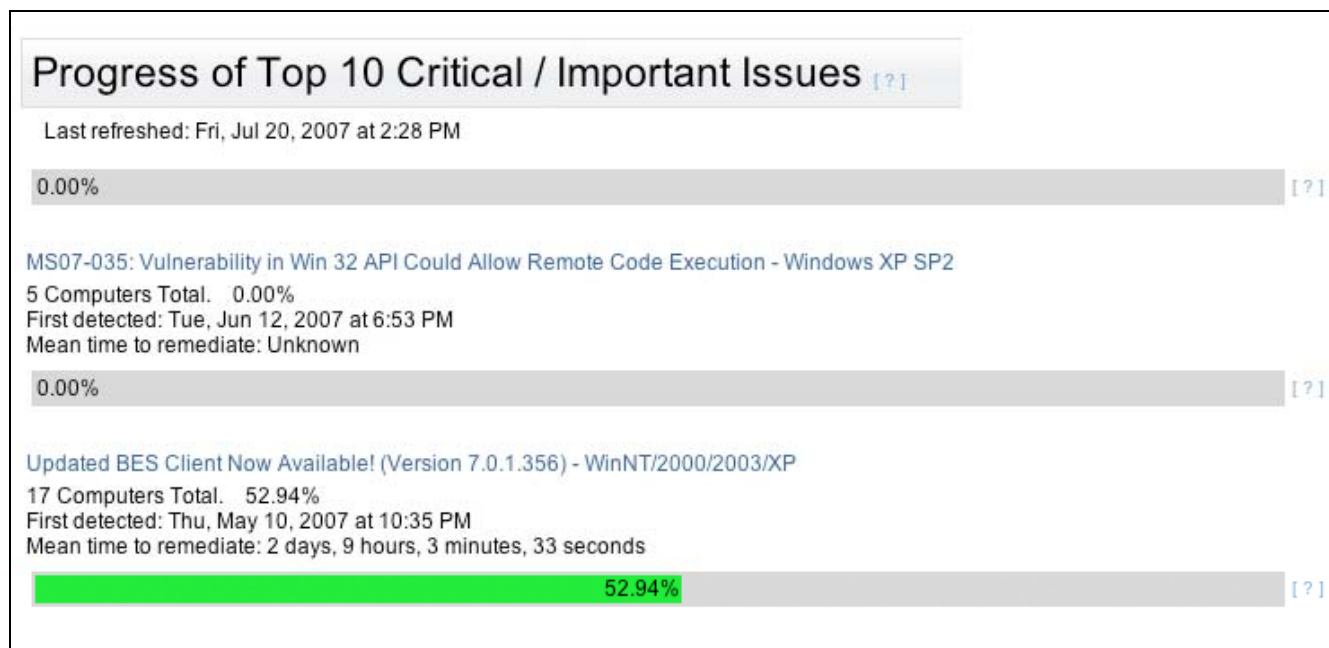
Progress of Top 10 Critical / Important Issues [?]

Last refreshed: Fri, Jul 20, 2007 at 2:28 PM

0.00% [?]

MS07-035: Vulnerability in Win 32 API Could Allow Remote Code Execution - Windows XP SP2

5 Computers Total. 0.00%
First detected: Tue, Jun 12, 2007 at 6:53 PM
Mean time to remediate: Unknown

0.00% [?]

Updated BES Client Now Available! (Version 7.0.1.356) - WinNT/2000/2003/XP

17 Computers Total. 52.94%
First detected: Thu, May 10, 2007 at 10:35 PM
Mean time to remediate: 2 days, 9 hours, 3 minutes, 33 seconds

52.94% [?]